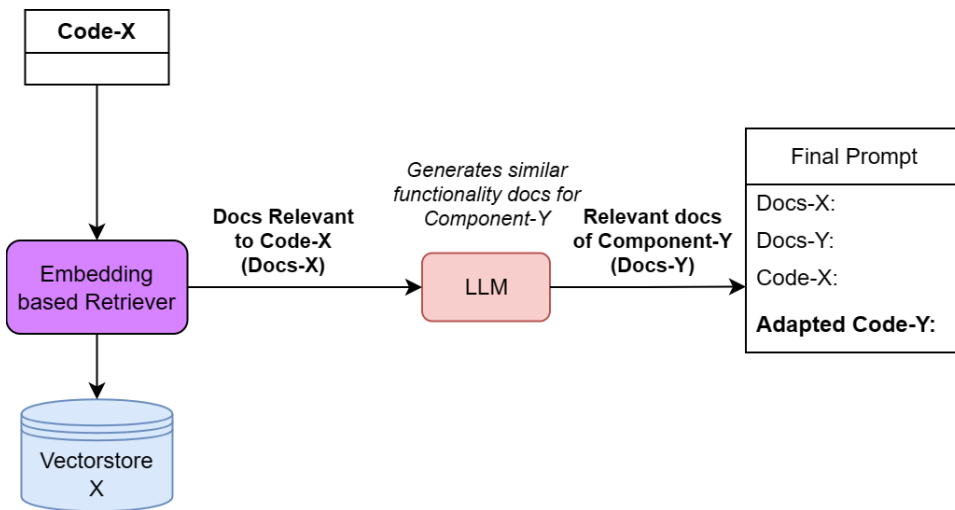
Code-X

Embedding based Retriever

Vectorstore X

Docs Relevant to Code-X (Docs-X)

Generates similar functionality docs for Component-Y

LLM

Relevant docs of Component-Y (Docs-Y)

Final Prompt

Docs-X:

Docs-Y:

Code-X:

Adapted Code-Y: